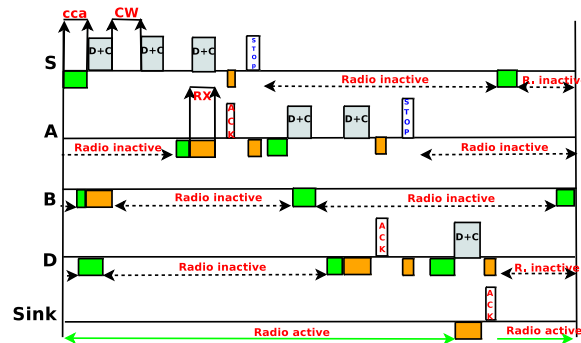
cca
CW
S
D+C
D+C
D+C
S
T
O
P
Radio inactive
R. inactiv
RX
A
C
K
A
D+C
D+C
S
T
O
P
Radio inactive
Radio inactive
B
Radio inactive
Radio inactive
A
C
K
D+C
D
Radio inactive
R. inactive
A
C
K
Sink
Radio active
Radio active